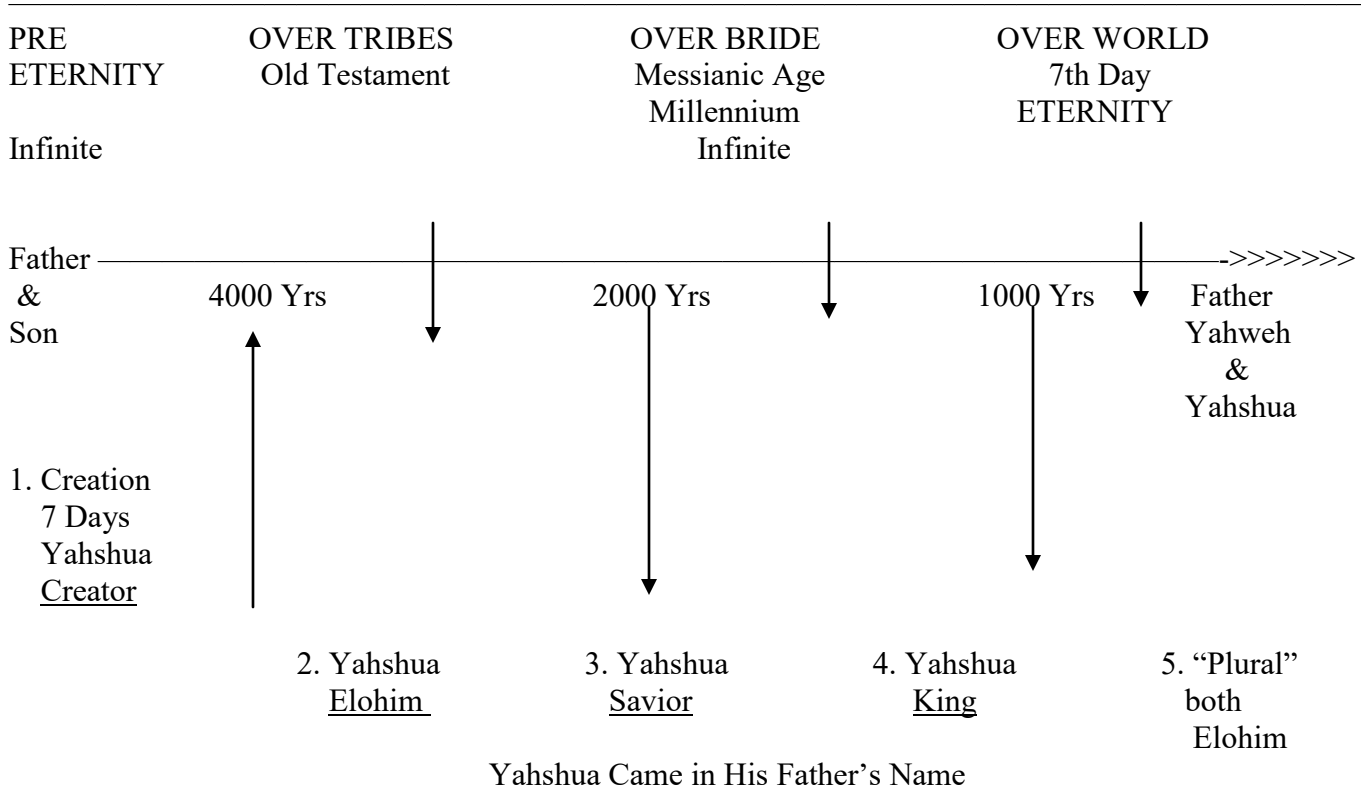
PRE ETERNITY

Infinite

OVER TRIBES
Old Testament

OVER BRIDE
Messianic Age
Millennium
Infinite

OVER WORLD
7th Day
ETERNITY

Father & Son

4000 Yrs

2000 Yrs

1000 Yrs

->>>>>>>

Father Yahweh & Yahshua

1. Creation 7 Days Yahshua Creator

2. Yahshua Elohim

3. Yahshua Savior

4. Yahshua King

5. "Plural" both Elohim

Yahshua Came in His Father's Name